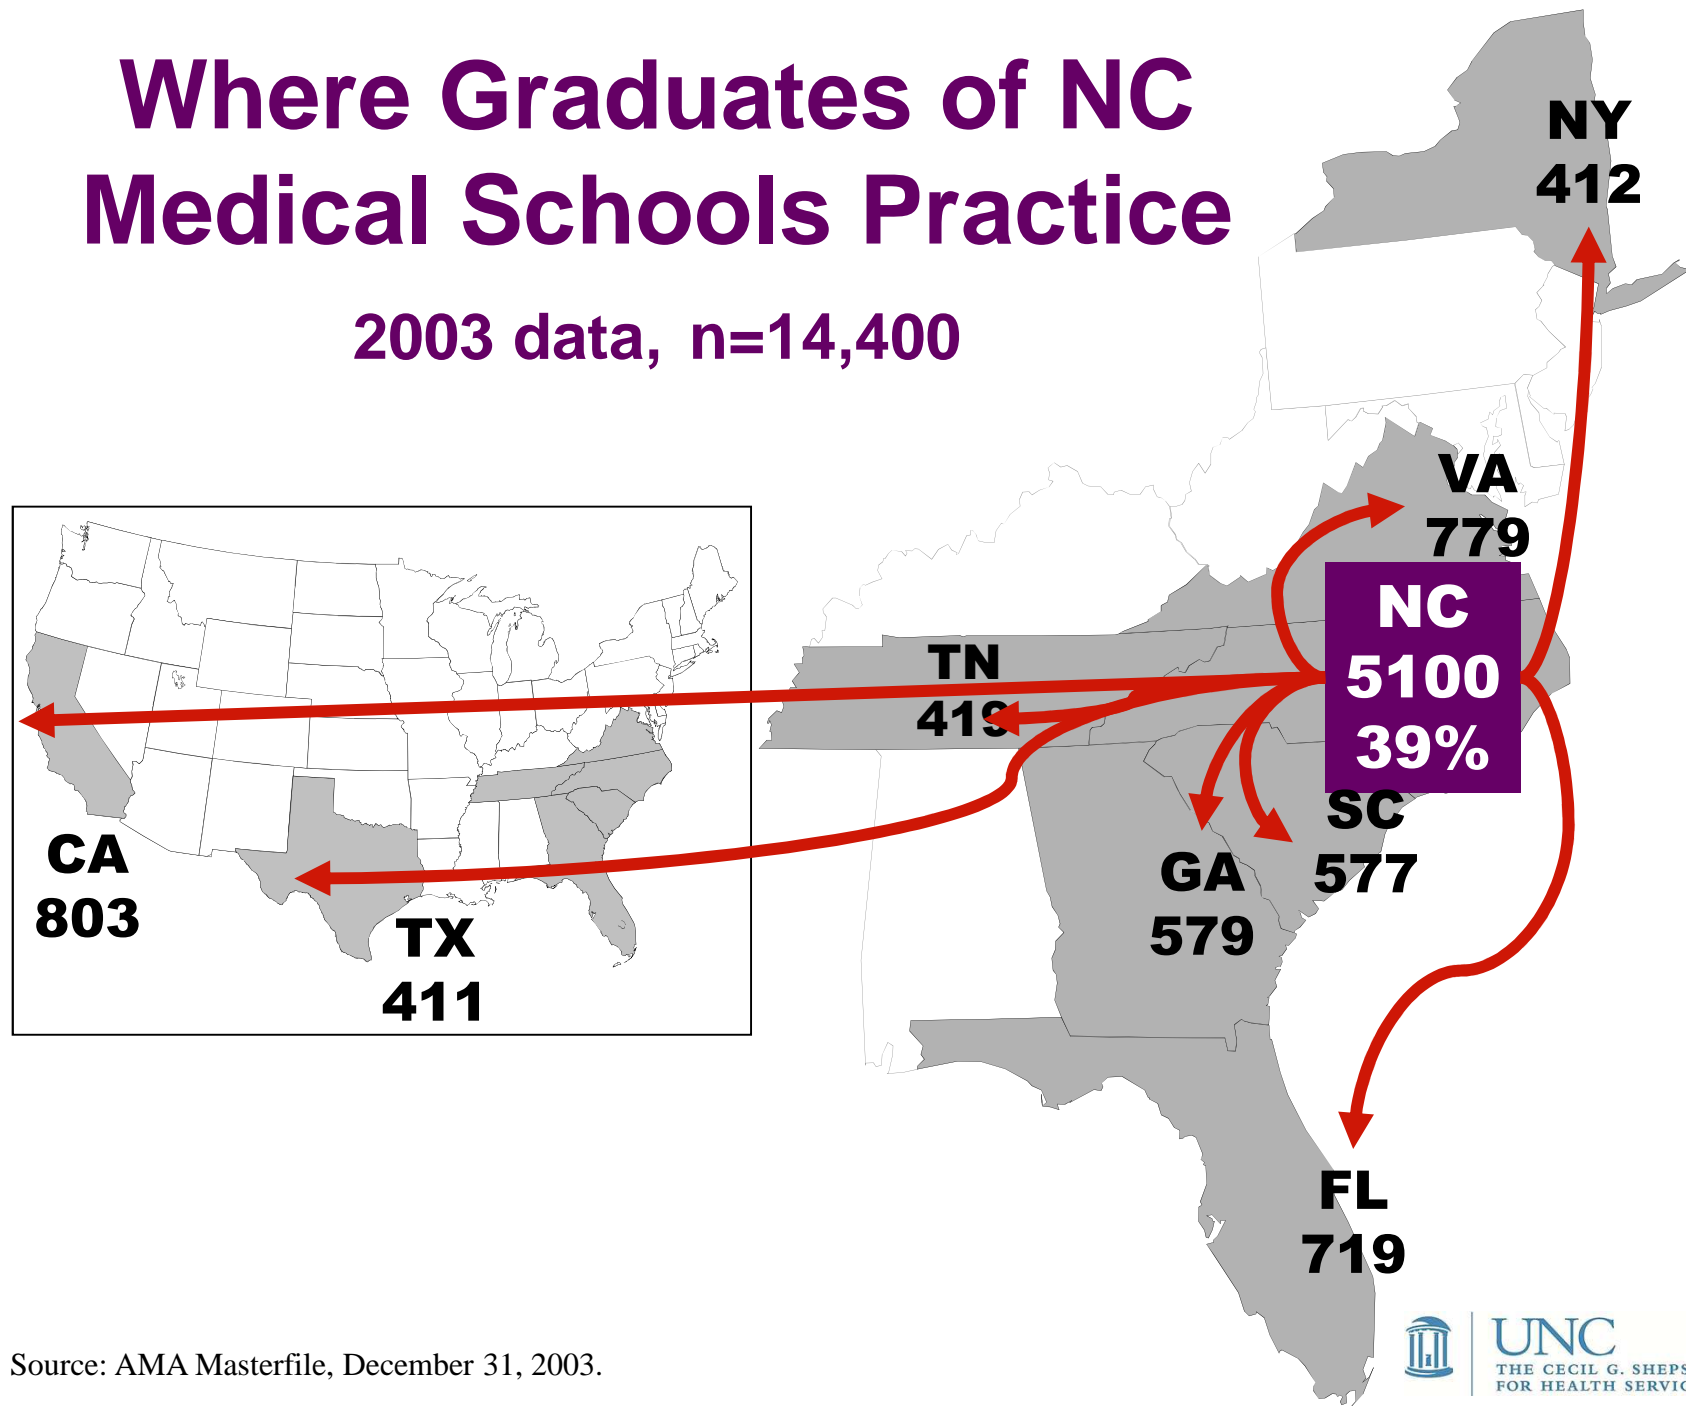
Where Graduates of NC Medical Schools Practice

2003 data, n=14,400

NY
412

VA
779

NC
5100
39%

TN
41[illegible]

SC
577

GA
579

FL
719

CA
803

TX
411

Source: AMA Masterfile, December 31, 2003.

UNC
THE CECIL G. SHEPS
FOR HEALTH SERVIC